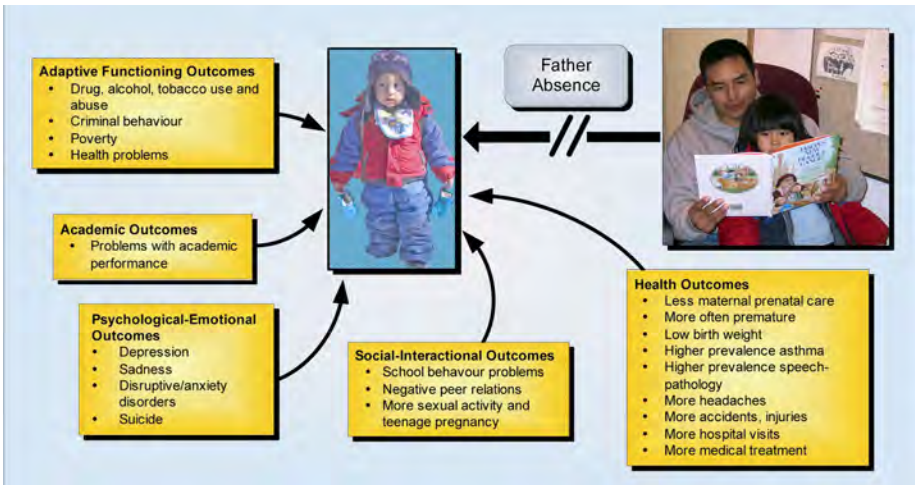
Adaptive Functioning Outcomes
- Drug, alcohol, tobacco use and abuse
- Criminal behaviour
- Poverty
- Health problems

Father Absence

Academic Outcomes
- Problems with academic performance

Psychological-Emotional Outcomes
- Depression
- Sadness
- Disruptive/anxiety disorders
- Suicide

Social-Interactional Outcomes
- School behaviour problems
- Negative peer relations
- More sexual activity and teenage pregnancy

Health Outcomes
- Less maternal prenatal care
- More often premature
- Low birth weight
- Higher prevalence asthma
- Higher prevalence speech-pathology
- More headaches
- More accidents, injuries
- More hospital visits
- More medical treatment